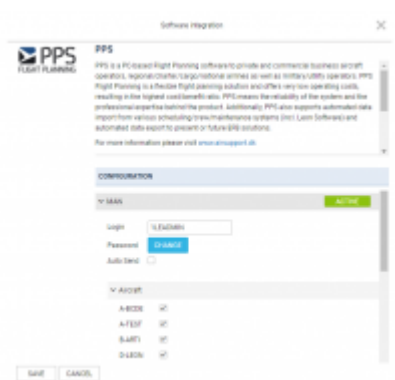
Software Integration

PPS
FLIGHT PLANNING

PPS

PPS is a PC-based Flight Planning software to private and commercial business aircraft operators, regional charter/cargo/national airlines as well as military/utility operators. PPS Flight Planning is a flexible flight planning solution and offers very low operating costs, resulting in the highest cost/benefit ratio. PPS means the reliability of the system and the professional expertise behind the product. Additionally, PPS also supports automated data import from various scheduling/crew/maintenance systems (incl. Leon Software) and automated data export to present or future EFB solutions.

For more information please visit www.airsupport.dk

CONFIGURATION

SKAN

ACTIVE

Login: %LEADMIN

Password: CHANGE

Auto Send

Aircraft

A-BCDE
A-FEST
B-ARTI
D-LEON

SAVE CANCEL